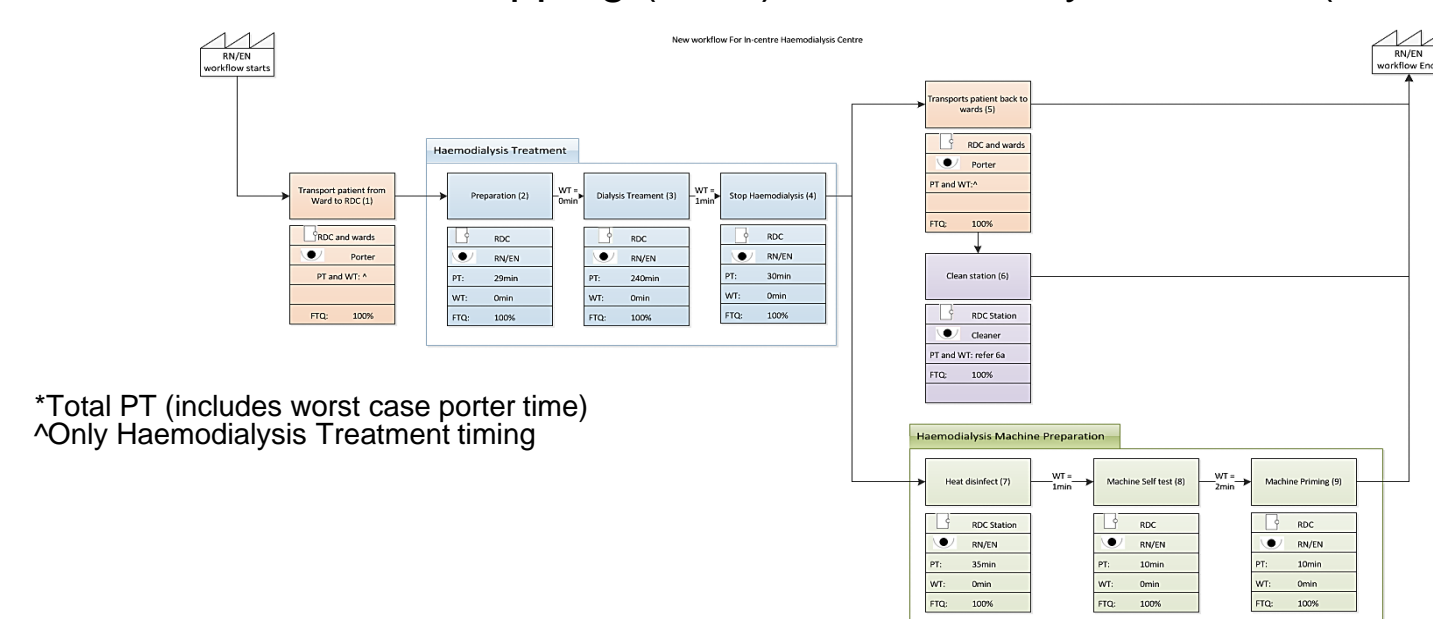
New workflow For In-centre Haemodialysis Centre

RN/EN workflow starts

RN/EN workflow End

Transport patient from Ward to RDC (1)

RDC and wards
Porter
PT and WT: ^

FTQ: 100%

Haemodialysis Treatment

Preparation (2)

WT = 0min

Dialysis Treament (3)

WT = 1min

Stop Haemodialysis (4)

| RDC |
|---|
| RN/EN |
| PT: 29min |
| WT: 0min |
| FTQ: 100% |

| RDC |
|---|
| RN/EN |
| PT: 240min |
| WT: 0min |
| FTQ: 100% |

| RDC |
|---|
| RN/EN |
| PT: 30min |
| WT: 0min |
| FTQ: 100% |

Transports patient back to wards (5)

RDC and wards
Porter
PT and WT:^

FTQ: 100%

Clean station (6)

RDC Station
Cleaner
PT and WT: refer 6a
FTQ: 100%

*Total PT (includes worst case porter time)
^Only Haemodialysis Treatment timing

Haemodialysis Machine Preparation

Heat disinfect (7)

WT = 1min

Machine Self test (8)

WT = 2min

Machine Priming (9)

| RDC Station |
|---|
| RN/EN |
| PT: 35min |
| WT: 0min |
| FTQ: 100% |

| RDC |
|---|
| RN/EN |
| PT: 10min |
| WT: 0min |
| FTQ: 100% |

| RDC |
|---|
| RN/EN |
| PT: 10min |
| WT: 0min |
| FTQ: 100% |